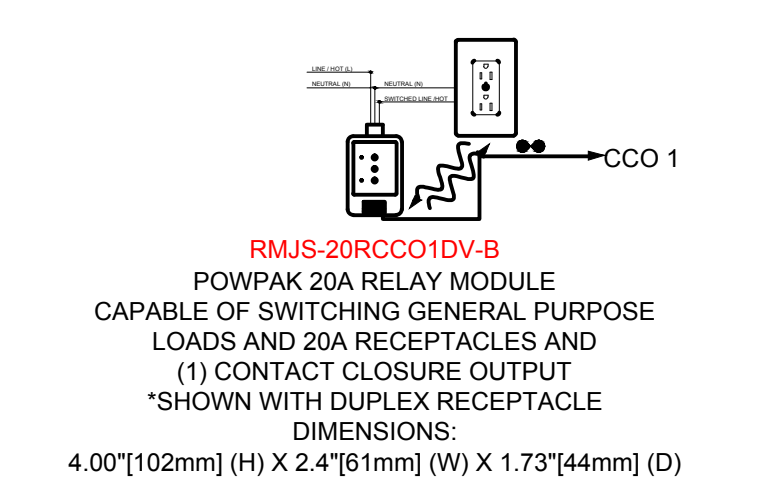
LINE / HOT (L)
NEUTRAL (N)
NEUTRAL (N)
SWITCHED LINE /HOT
CCO 1

RMJS-20RCCO1DV-B
POWPAK 20A RELAY MODULE
CAPABLE OF SWITCHING GENERAL PURPOSE
LOADS AND 20A RECEPTACLES AND
(1) CONTACT CLOSURE OUTPUT
*SHOWN WITH DUPLEX RECEPTACLE
DIMENSIONS:
4.00"[102mm] (H) X 2.4"[61mm] (W) X 1.73"[44mm] (D)